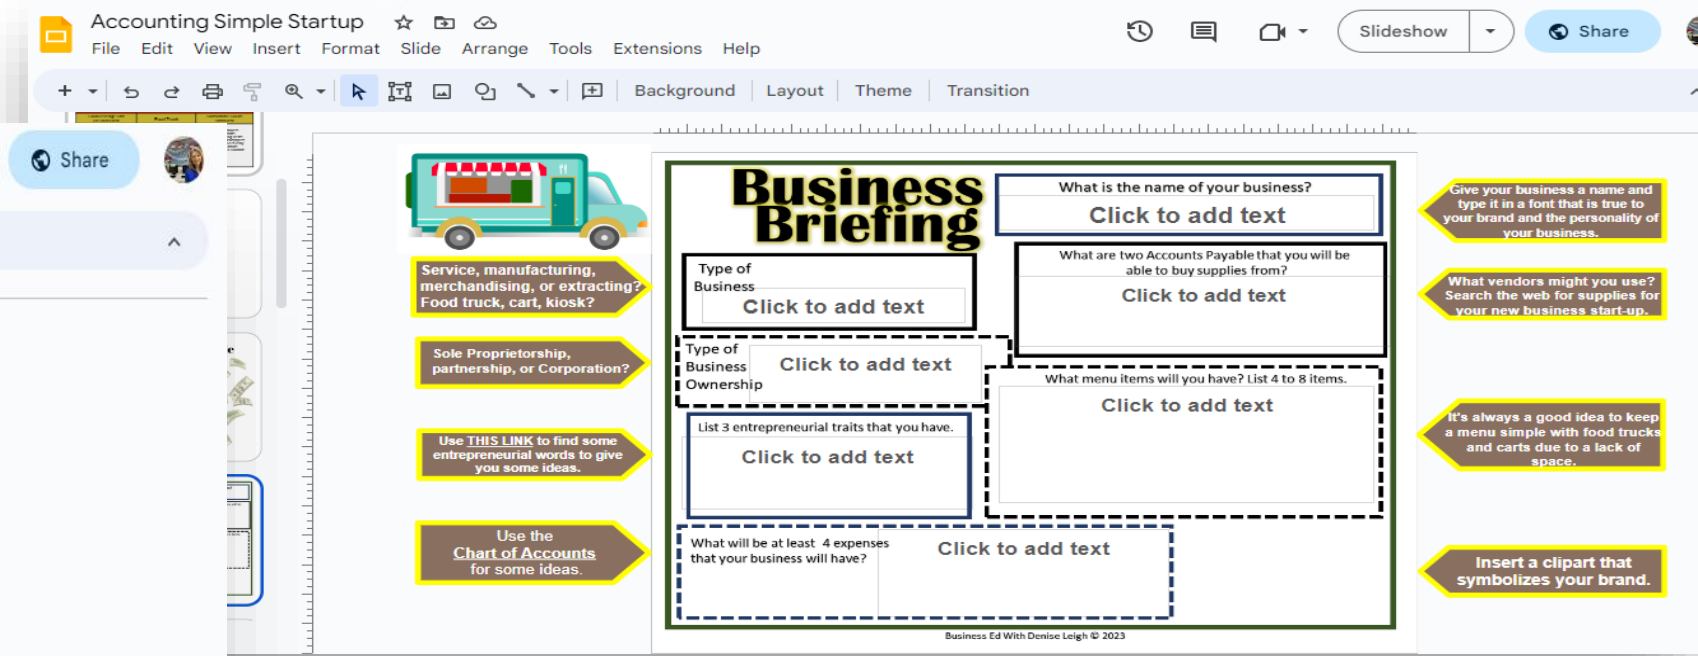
Accounting Simple Startup
File Edit View Insert Format Slide Arrange Tools Extensions Help
Slideshow
Share
Background Layout Theme Transition
Share

Service, manufacturing, merchandising, or extracting? Food truck, cart, kiosk?

Sole Proprietorship, partnership, or Corporation?

Use THIS LINK to find some entrepreneurial words to give you some ideas.

Use the Chart of Accounts for some ideas.

Business Briefing

What is the name of your business?
Click to add text

Type of Business
Click to add text

What are two Accounts Payable that you will be able to buy supplies from?
Click to add text

Type of Business Ownership
Click to add text

What menu items will you have? List 4 to 8 items.
Click to add text

List 3 entrepreneurial traits that you have.
Click to add text

What will be at least 4 expenses that your business will have?
Click to add text

Business Ed With Denise Leigh © 2023

Give your business a name and type it in a font that is true to your brand and the personality of your business.

What vendors might you use? Search the web for supplies for your new business start-up.

It's always a good idea to keep a menu simple with food trucks and carts due to a lack of space.

Insert a clipart that symbolizes your brand.